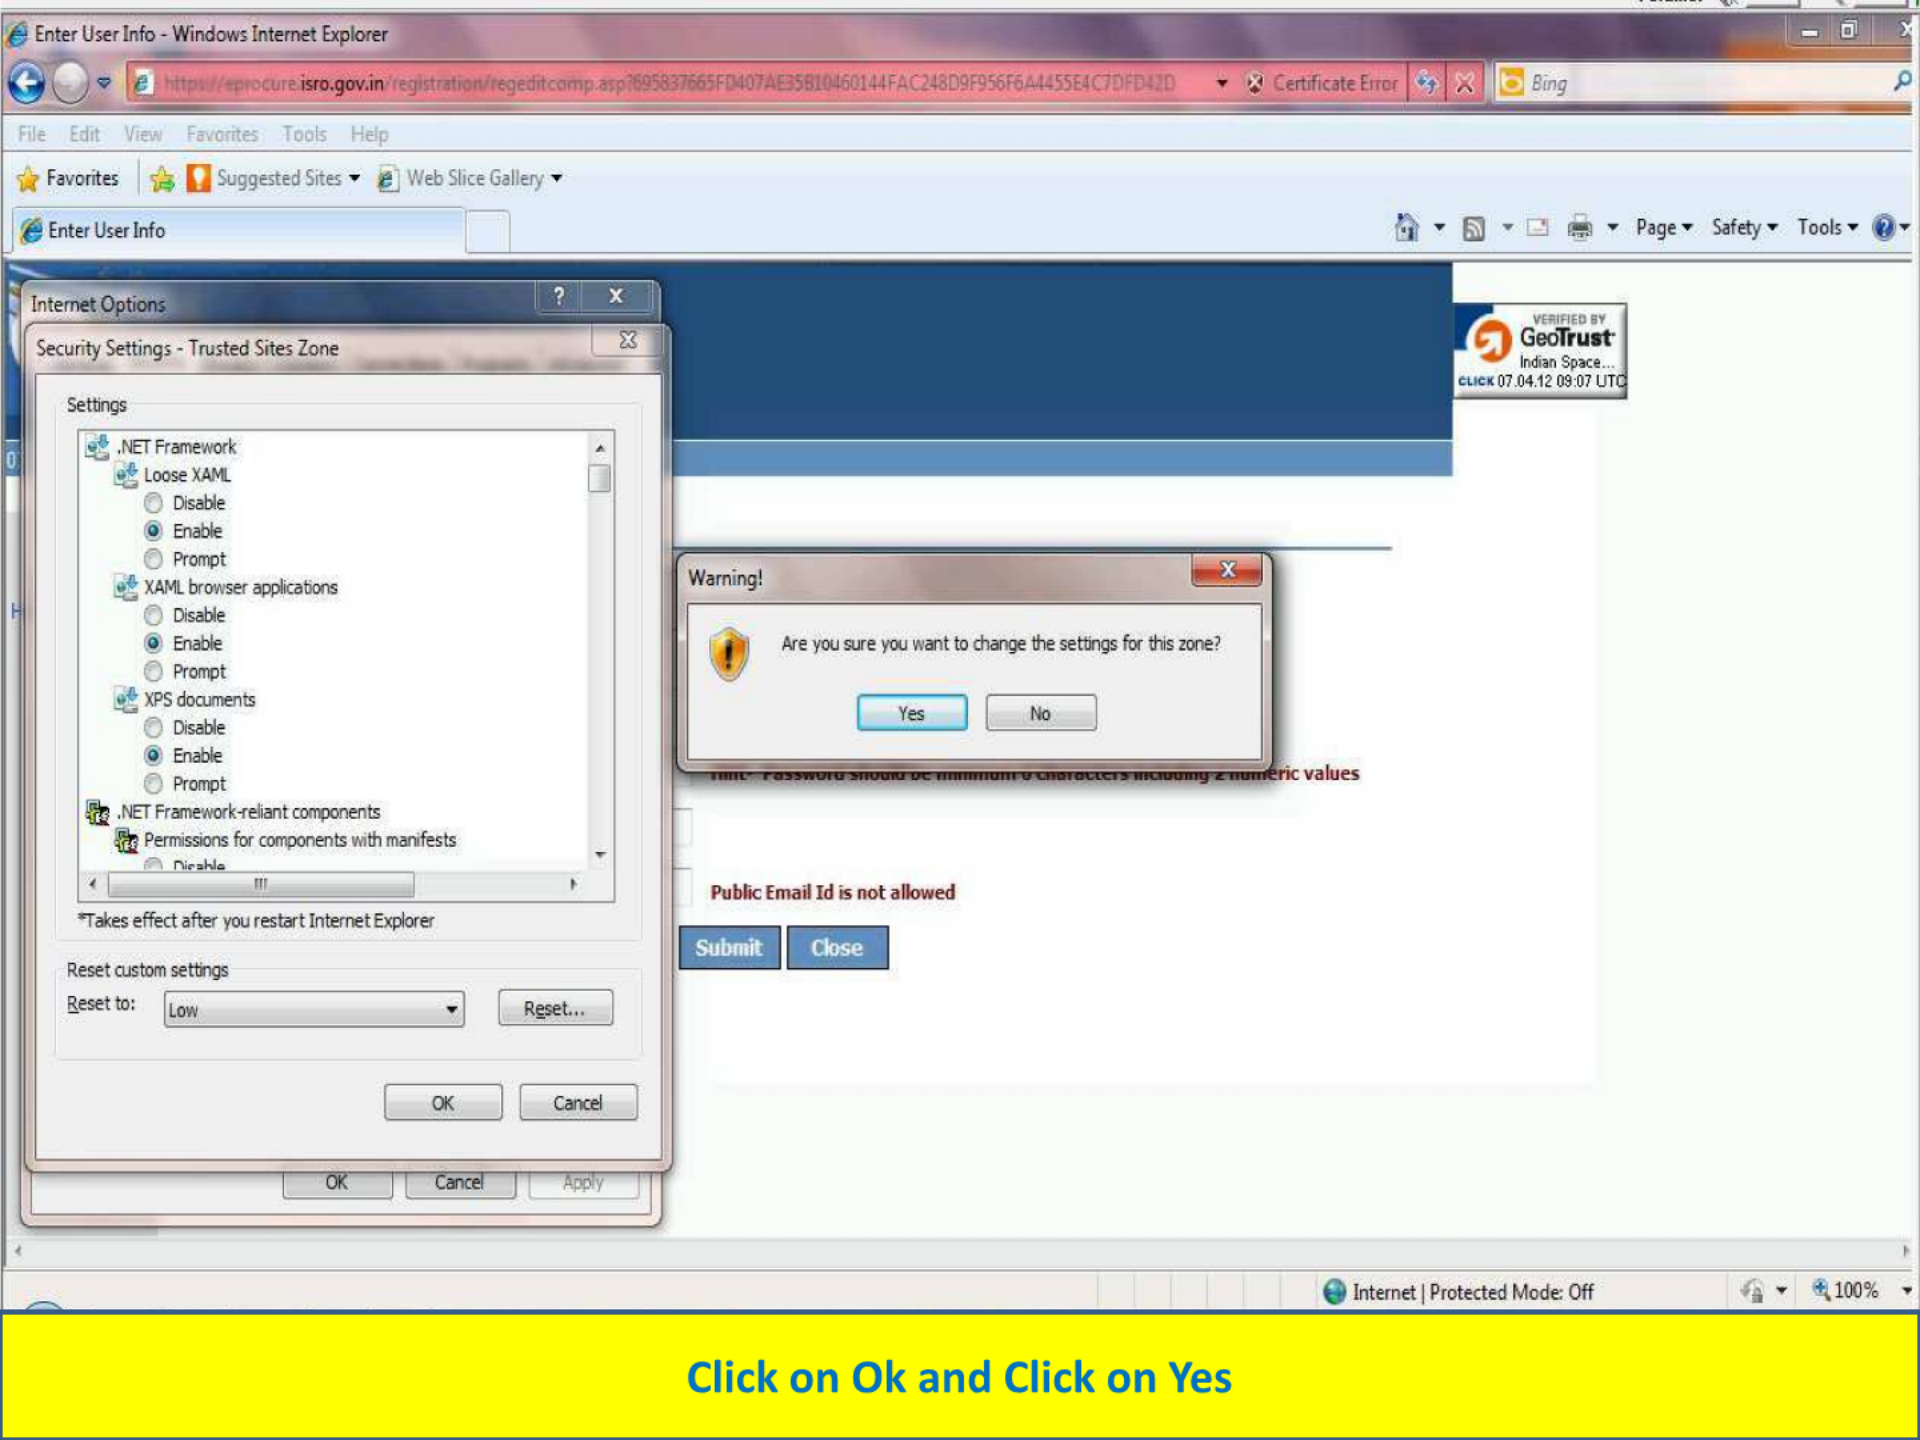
Enter User Info - Windows Internet Explorer

https://eprocure.isro.gov.in/registration/regeditcomp.asp?695837665FD407AE35B10460144FAC248D9F956F6A4455E4C7DFD42D

Certificate Error

Bing

File Edit View Favorites Tools Help

Favorites Suggested Sites Web Slice Gallery

Enter User Info

Page Safety Tools

Internet Options

Security Settings - Trusted Sites Zone

Settings

.NET Framework
Loose XAML
Disable
Enable
Prompt
XAML browser applications
Disable
Enable
Prompt
XPS documents
Disable
Enable
Prompt
.NET Framework-reliant components
Permissions for components with manifests
Disable

*Takes effect after you restart Internet Explorer

Reset custom settings

Reset to: Low

Reset...

OK Cancel

OK Cancel Apply

VERIFIED BY GeoTrust Indian Space... CLICK 07.04.12 09:07 UTC

Warning!

Are you sure you want to change the settings for this zone?

Yes No

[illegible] ric values

Public Email Id is not allowed

Submit Close

Internet | Protected Mode: Off

100%

Click on Ok and Click on Yes